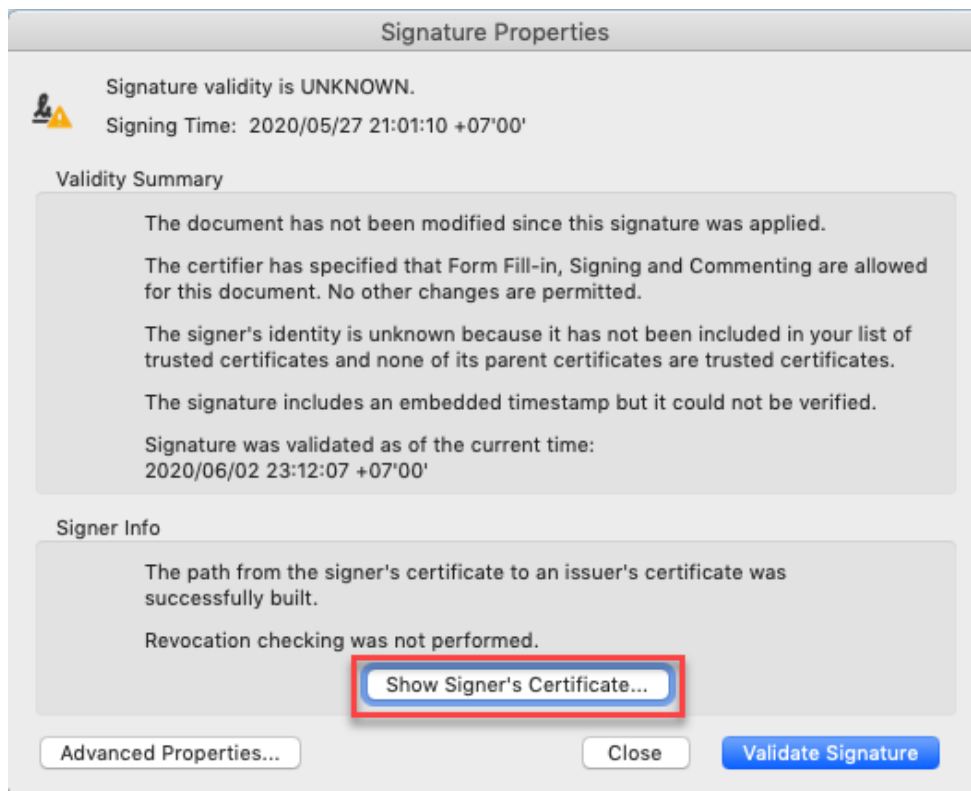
Signature Properties

Signature validity is UNKNOWN.

Signing Time: 2020/05/27 21:01:10 +07'00'

Validity Summary

The document has not been modified since this signature was applied.

The certifier has specified that Form Fill-in, Signing and Commenting are allowed for this document. No other changes are permitted.

The signer's identity is unknown because it has not been included in your list of trusted certificates and none of its parent certificates are trusted certificates.

The signature includes an embedded timestamp but it could not be verified.

Signature was validated as of the current time:
2020/06/02 23:12:07 +07'00'

Signer Info

The path from the signer's certificate to an issuer's certificate was successfully built.

Revocation checking was not performed.

Show Signer's Certificate...

Advanced Properties...

Close

Validate Signature